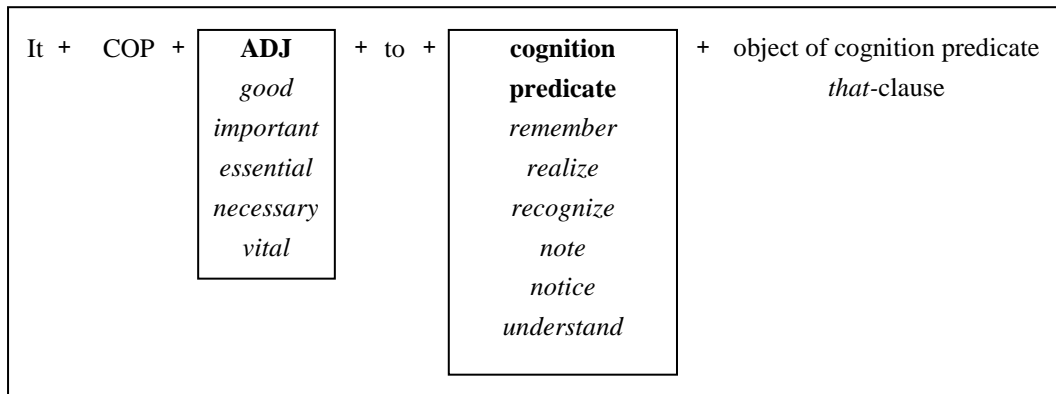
It + COP + 

**ADJ**
*good*
*important*
*essential*
*necessary*
*vital*

+ to +

**cognition predicate**
*remember*
*realize*
*recognize*
*note*
*notice*
*understand*

+ object of cognition predicate
*that*-clause